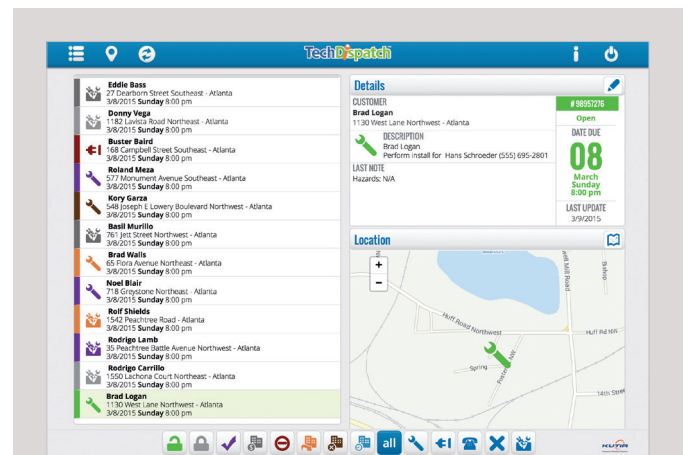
TechDispatch

Eddie Bass
27 Dearborn Street Southeast - Atlanta
3/8/2015 Sunday 8:00 pm

Donny Vega
1182 Lavista Road Northeast - Atlanta
3/8/2015 Sunday 8:00 pm

Buster Baird
168 Campbell Street Southeast - Atlanta
3/8/2015 Sunday 8:00 pm

Roland Meza
577 Monument Avenue Southeast - Atlanta
3/8/2015 Sunday 8:00 pm

Kory Garza
548 Joseph E Lowery Boulevard Northwest - Atlanta
3/8/2015 Sunday 8:00 pm

Basil Murillo
761 Jett Street Northwest - Atlanta
3/8/2015 Sunday 8:00 pm

Brad Walls
65 Flora Avenue Northeast - Atlanta
3/8/2015 Sunday 8:00 pm

Noel Blair
718 Greystone Northeast - Atlanta
3/8/2015 Sunday 8:00 pm

Rolf Shields
1542 Peachtree Road - Atlanta
3/8/2015 Sunday 8:00 pm

Rodrigo Lamb
35 Peachtree Battle Avenue Northwest - Atlanta
3/8/2015 Sunday 8:00 pm

Rodrigo Carrillo
1550 Lachona Court Northwest - Atlanta
3/8/2015 Sunday 8:00 pm

Brad Logan
1130 West Lane Northwest - Atlanta
3/8/2015 Sunday 8:00 pm

Details

CUSTOMER
Brad Logan
1130 West Lane Northwest - Atlanta

# 98957276
Open

DESCRIPTION
Brad Logan
Perform install for Hans Schroeder (555) 695-2801

DATE DUE
08
March
Sunday
8:00 pm

LAST NOTE
Hazards: N/A

LAST UPDATE
3/9/2015

Location

+
−
Huff Road Northwest
Huff Rd NW
Spring
Foster
Mill Road
Bahos
14th Street

all

KUNA